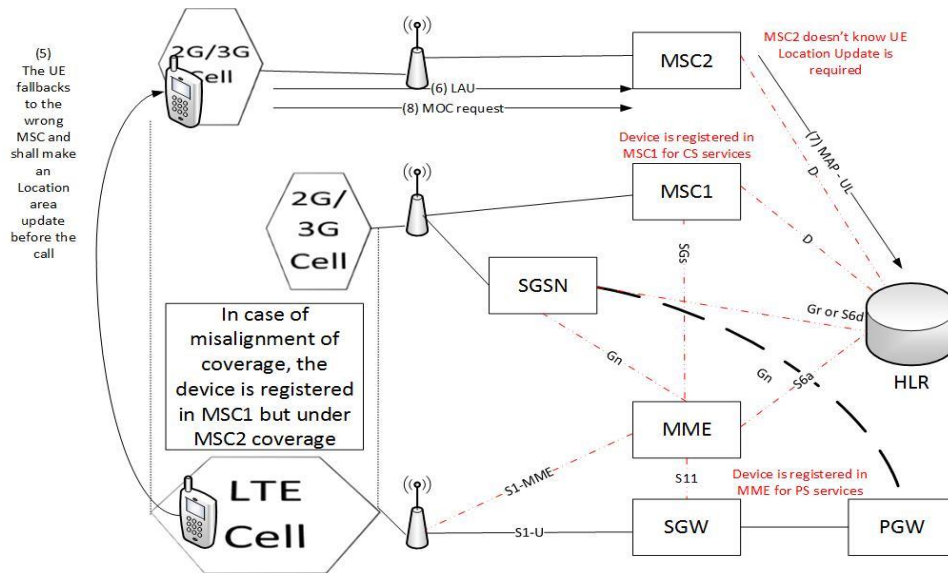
(5)
The UE fallbacks to the wrong MSC and shall make an Location area update before the call

2G/3G Cell

(6) LAU

(8) MOC request

MSC2

MSC2 doesn't know UE Location Update is required

Device is registered in MSC1 for CS services

(7) MAP- UL

D

MSC1

D

2G/ 3G Cell

SGs

SGSN

Gr or S6d

In case of misalignment of coverage, the device is registered in MSC1 but under MSC2 coverage

Gn

Gn

S6a

HLR

MME

S11

Device is registered in MME for PS services

S1-MME

LTE Cell

S1-U

SGW

PGW